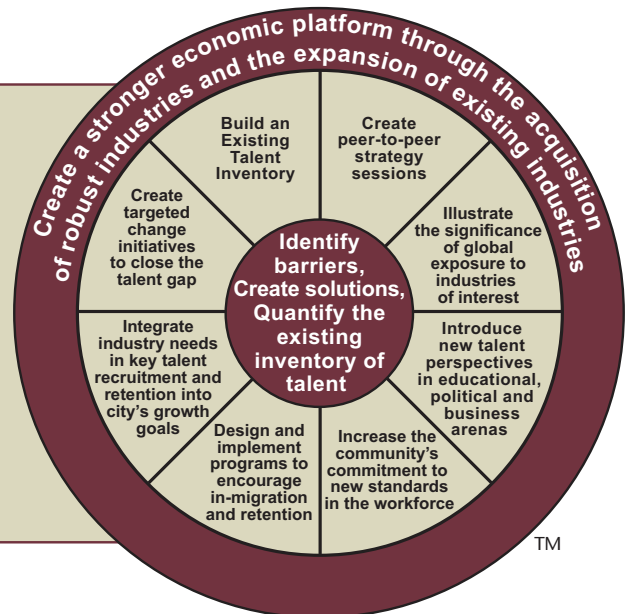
Create a stronger economic platform through the acquisition of robust industries and the expansion of existing industries

Build an Existing Talent Inventory

Create peer-to-peer strategy sessions

Illustrate the significance of global exposure to industries of interest

Introduce new talent perspectives in educational, political and business arenas

Increase the community's commitment to new standards in the workforce

Design and implement programs to encourage in-migration and retention

Integrate industry needs in key talent recruitment and retention into city's growth goals

Create targeted change initiatives to close the talent gap

Identify barriers, Create solutions, Quantify the existing inventory of talent

TM